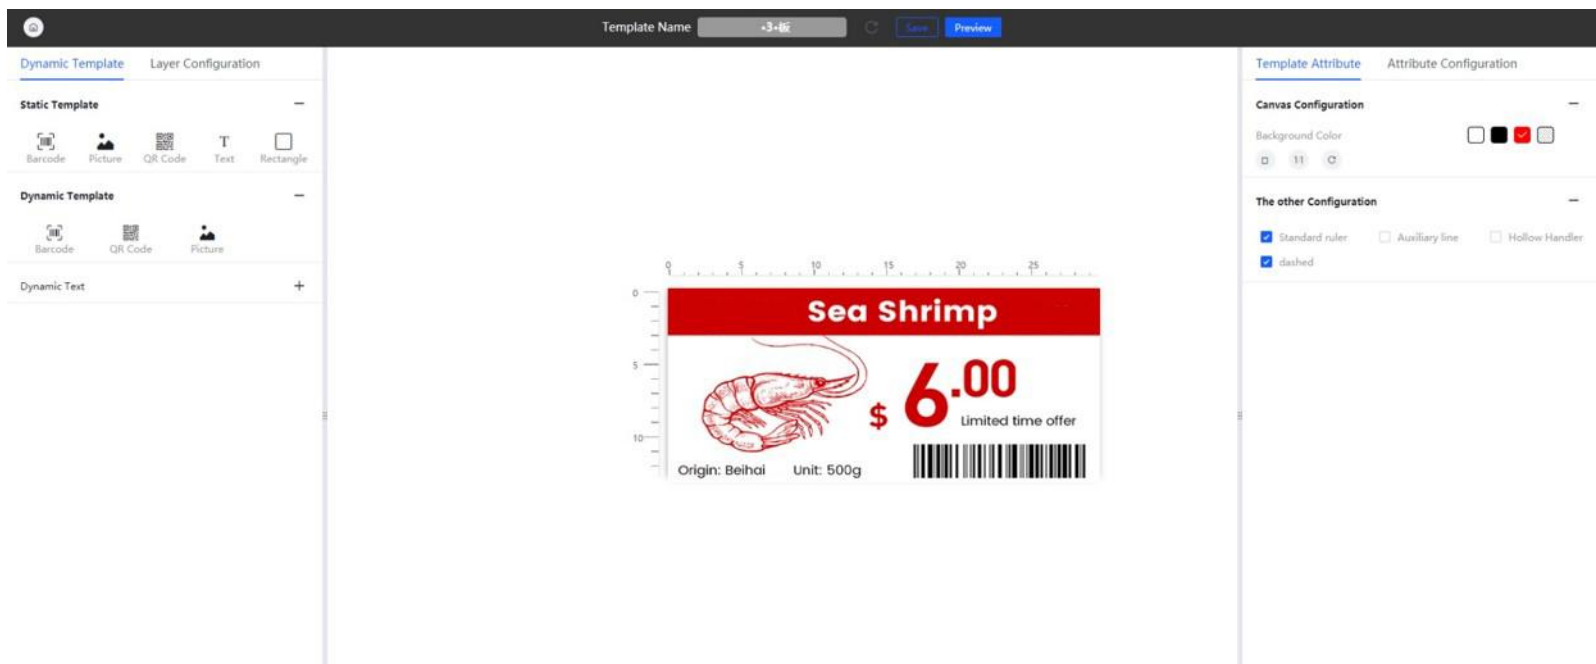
Template Name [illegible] Save Preview

Dynamic Template Layer Configuration

Static Template −

Barcode Picture QR Code Text Rectangle

Dynamic Template −

Barcode QR Code Picture

Dynamic Text +

0 5 10 15 20 25

0
5
10

Sea Shrimp

$ 6.00

Limited time offer

Origin: Beihai Unit: 500g

Template Attribute Attribute Configuration

Canvas Configuration −

Background Color

The other Configuration −

Standard ruler Auxiliary line Hollow Handler

dashed